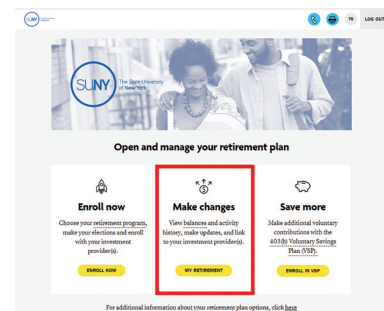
SUNY

TR LOG OUT

SUNY The State University of New York

Open and manage your retirement plan

Enroll now

Choose your retirement program, make your elections and enroll with your investment provider(s).

ENROLL NOW

Make changes

View balances and activity history, make updates, and link to your investment provider(s).

MY RETIREMENT

Save more

Make additional voluntary contributions with the 403(b) Voluntary Savings Plan (VSP).

ENROLL IN VSP

For additional information about your retirement plan options, click here